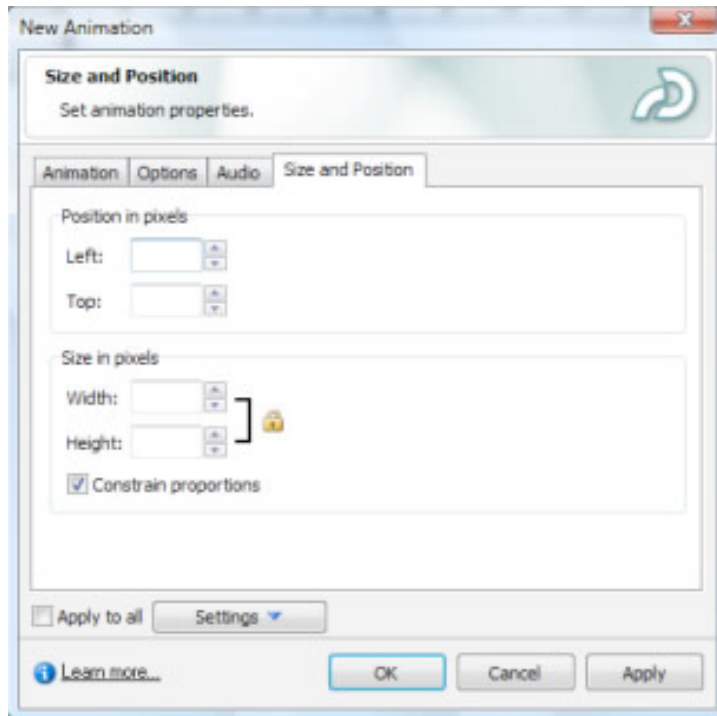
New Animation

Size and Position

Set animation properties.

Animation | Options | Audio | Size and Position

Position in pixels

Left:

Top:

Size in pixels

Width:

Height:

Constrain proportions

Apply to all

Settings

Learn more...

OK

Cancel

Apply